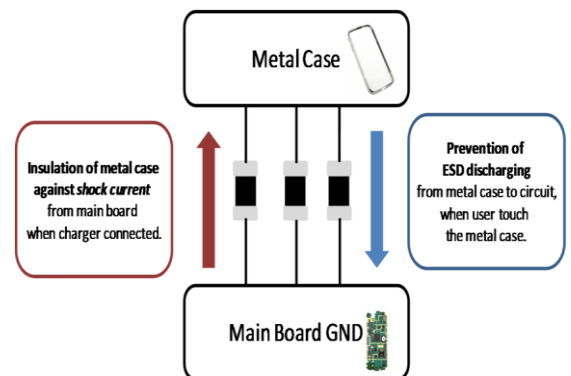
Metal Case

Insulation of metal case against *shock current* from main board when charger connected.

Prevention of ESD discharging from metal case to circuit, when user touch the metal case.

Main Board GND